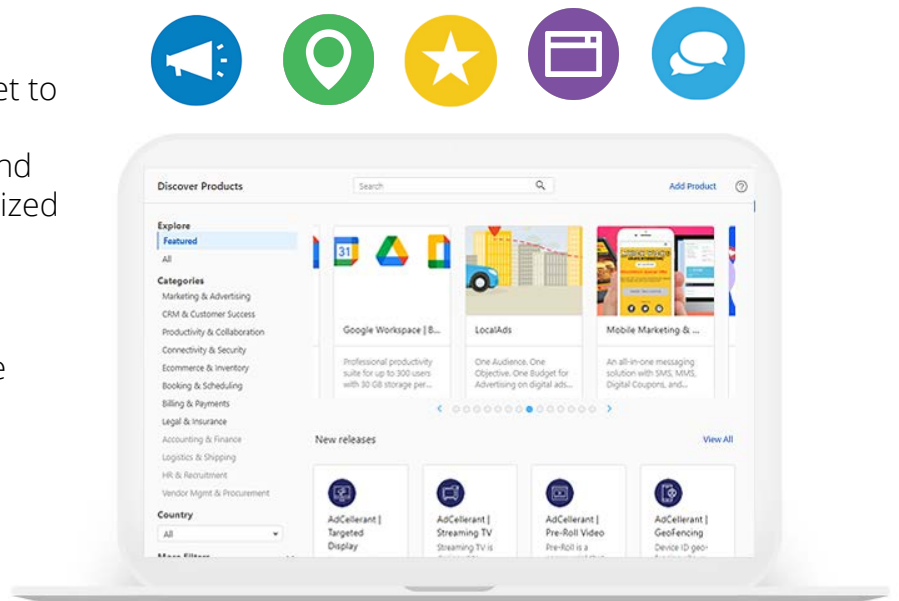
et to

nd
ized

e

Discover Products

Search

Add Product

Explore
Featured
All

Categories
Marketing & Advertising
CRM & Customer Success
Productivity & Collaboration
Connectivity & Security
Ecommerce & Inventory
Booking & Scheduling
Billing & Payments
Legal & Insurance
Accounting & Finance
Logistics & Shipping
HR & Recruitment
Vendor Mgmt & Procurement

Country
All

Google Workspace | B...
Professional productivity suite for up to 300 users with 30 GB storage per...

LocalAds
One Audience. One Objective. One Budget for Advertising on digital ads...

Mobile Marketing & ...
An all-in-one messaging solution with SMS, MMS, Digital Coupons, and...

New releases

View All

AdCellerant | Targeted Display

AdCellerant | Streaming TV
Streaming TV is

AdCellerant | Pre-Roll Video
Pre-Roll is a

AdCellerant | GeoFencing
Device ID geo-